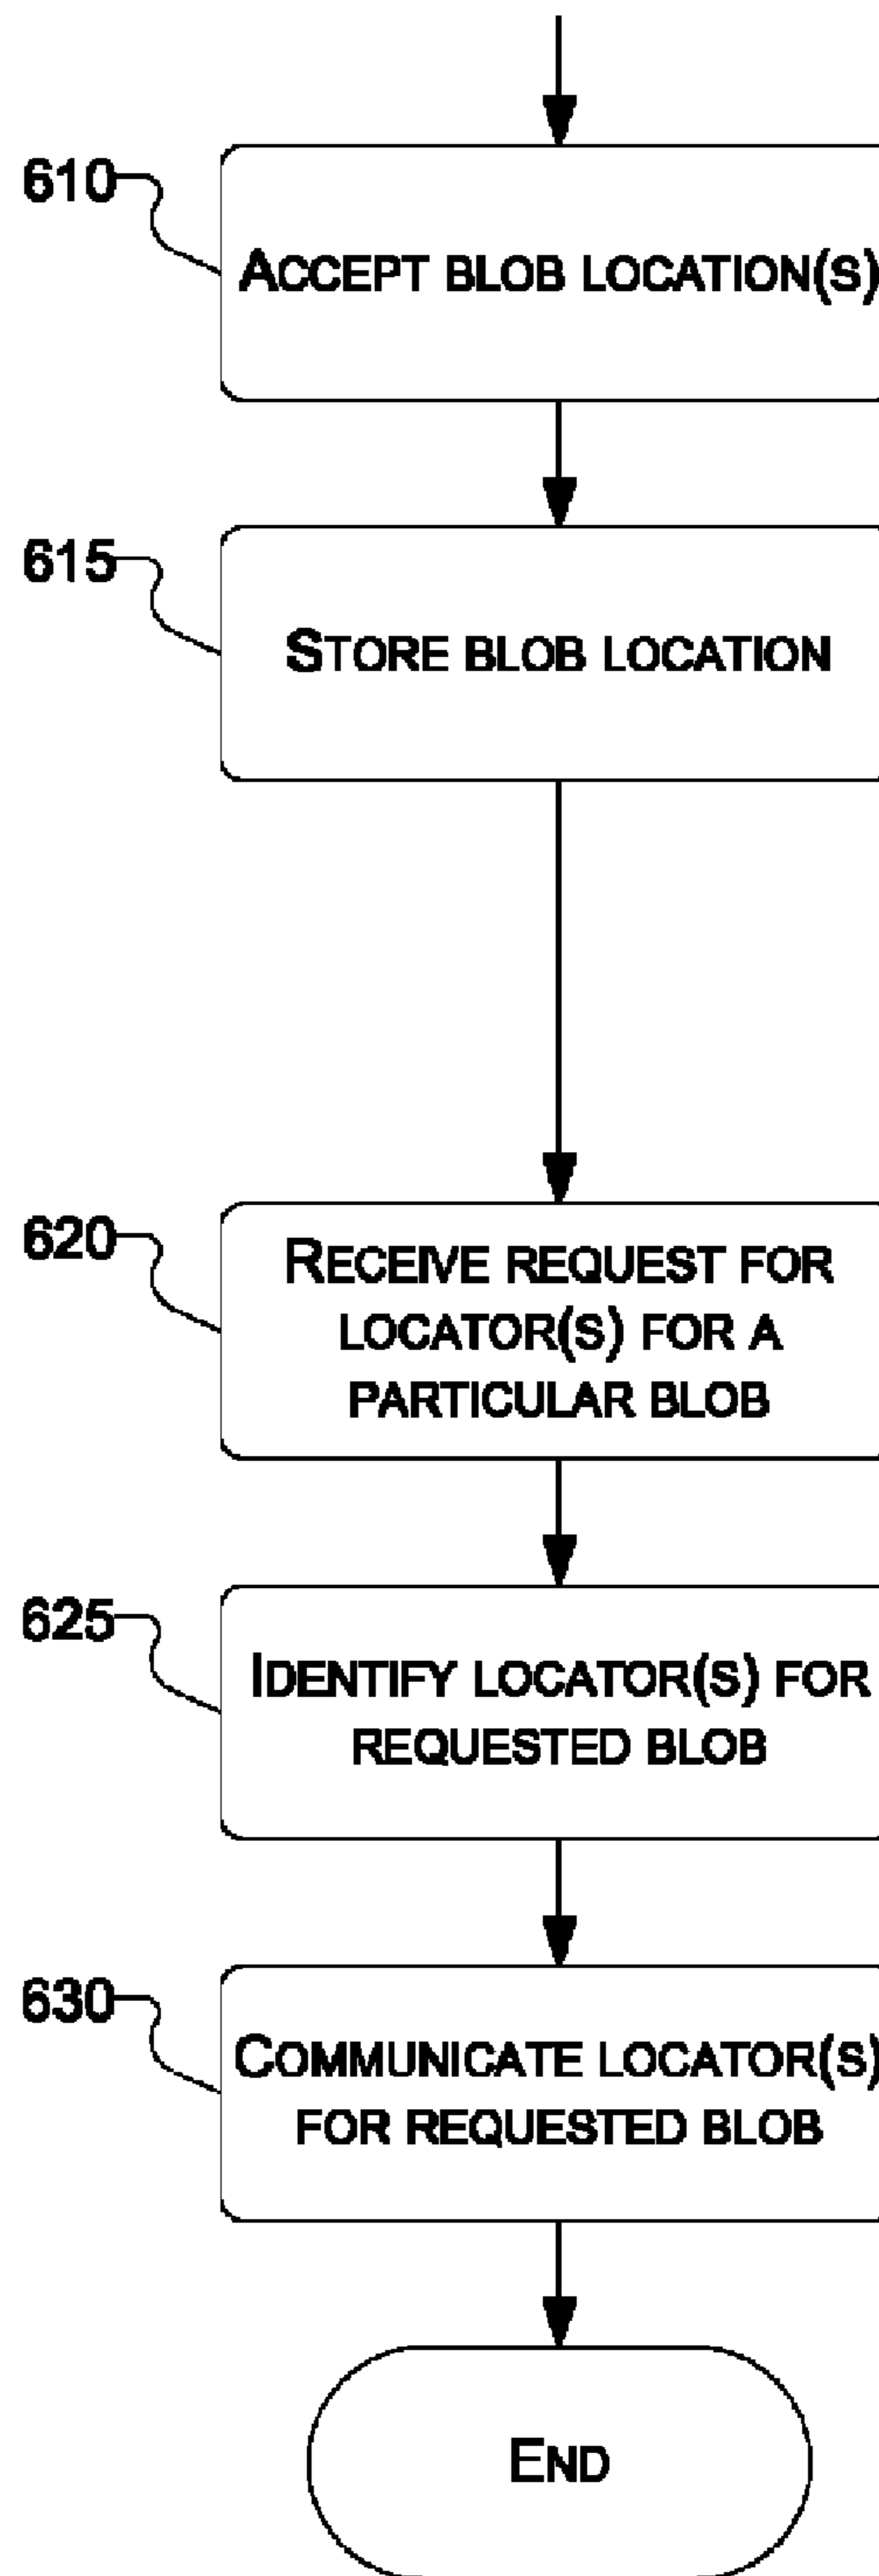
610

ACCEPT BLOB LOCATION(S)

615

STORE BLOB LOCATION

620

RECEIVE REQUEST FOR LOCATOR(S) FOR A PARTICULAR BLOB

625

IDENTIFY LOCATOR(S) FOR REQUESTED BLOB

630

COMMUNICATE LOCATOR(S) FOR REQUESTED BLOB

END